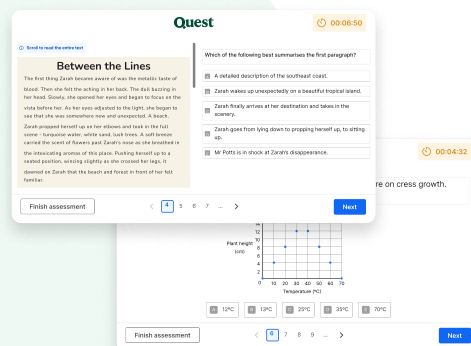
Quest

00:06:50

Scroll to read the entire text

Between the Lines

The first thing Zarah became aware of was the metallic taste of blood. Then she felt the aching in her back. The dull buzzing in her head. Slowly, she opened her eyes and began to focus on the vista before her. As her eyes adjusted to the light, she began to see that she was somewhere new and unexpected. A beach.

Zarah propped herself up on her elbows and took in the full scene - turquoise water, white sand, lush trees. A soft breeze carried the scent of flowers past Zarah's nose as she breathed in the intoxicating aromas of this place. Pushing herself up to a seated position, wincing slightly as she crossed her legs, it dawned on Zarah that the beach and forest in front of her felt familiar.

Which of the following best summarises the first paragraph?

A detailed description of the southeast coast.

Zarah wakes up unexpectedly on a beautiful tropical island.

Zarah finally arrives at her destination and takes in the scenery.

Zarah goes from lying down to propping herself up, to sitting up.

Mr Potts is in shock at Zarah's disappearance.

Finish assessment

< 4 5 6 7 ... >

Next

00:04:32

re on cress growth.

14
12
10
8
6
4
2
0

Plant height (cm)

0 10 20 30 40 50 60 70

Temperature (°C)

A 12°C

B 13°C

C 25°C

D 35°C

E 70°C

Finish assessment

< 6 7 8 9 ... >

Next